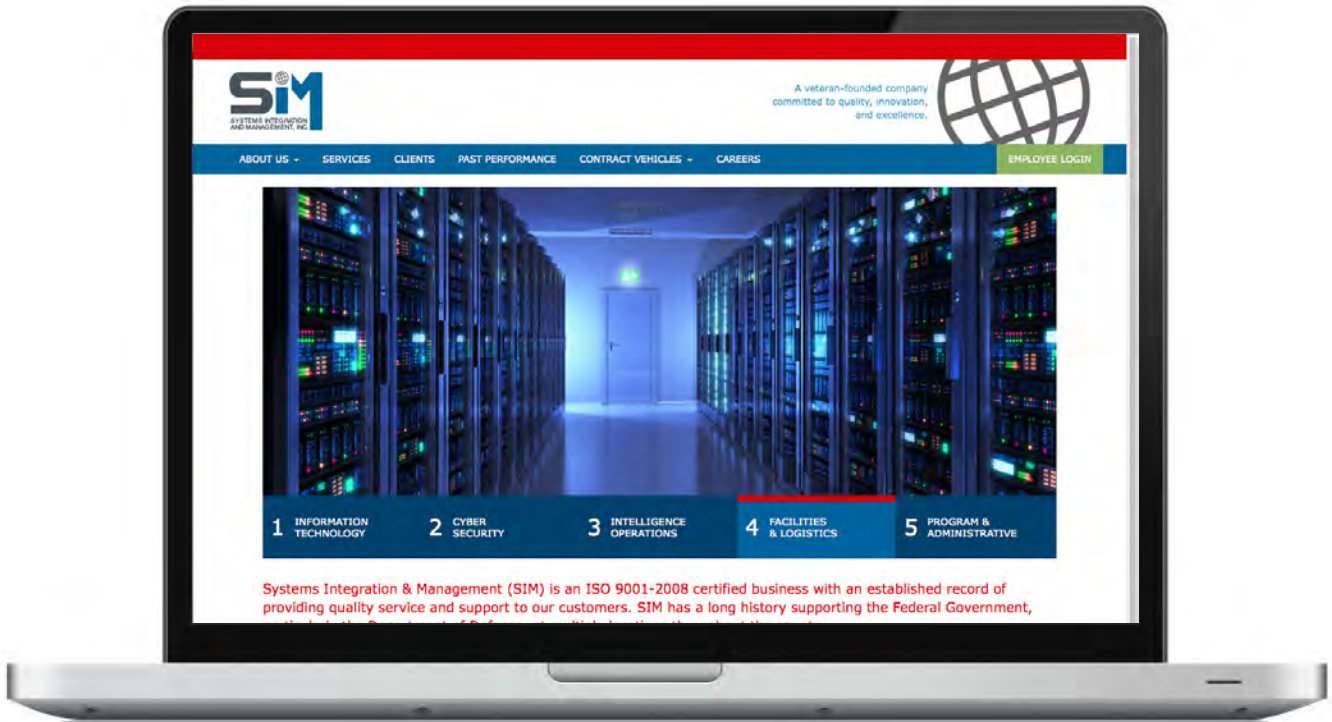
SIM
SYSTEMS INTEGRATION AND MANAGEMENT, INC.

A veteran-founded company committed to quality, innovation, and excellence.

ABOUT US ▾ SERVICES CLIENTS PAST PERFORMANCE CONTRACT VEHICLES ▾ CAREERS

EMPLOYEE LOGIN

1 INFORMATION TECHNOLOGY
2 CYBER SECURITY
3 INTELLIGENCE OPERATIONS
4 FACILITIES & LOGISTICS
5 PROGRAM & ADMINISTRATIVE

Systems Integration & Management (SIM) is an ISO 9001-2008 certified business with an established record of providing quality service and support to our customers. SIM has a long history supporting the Federal Government, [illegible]